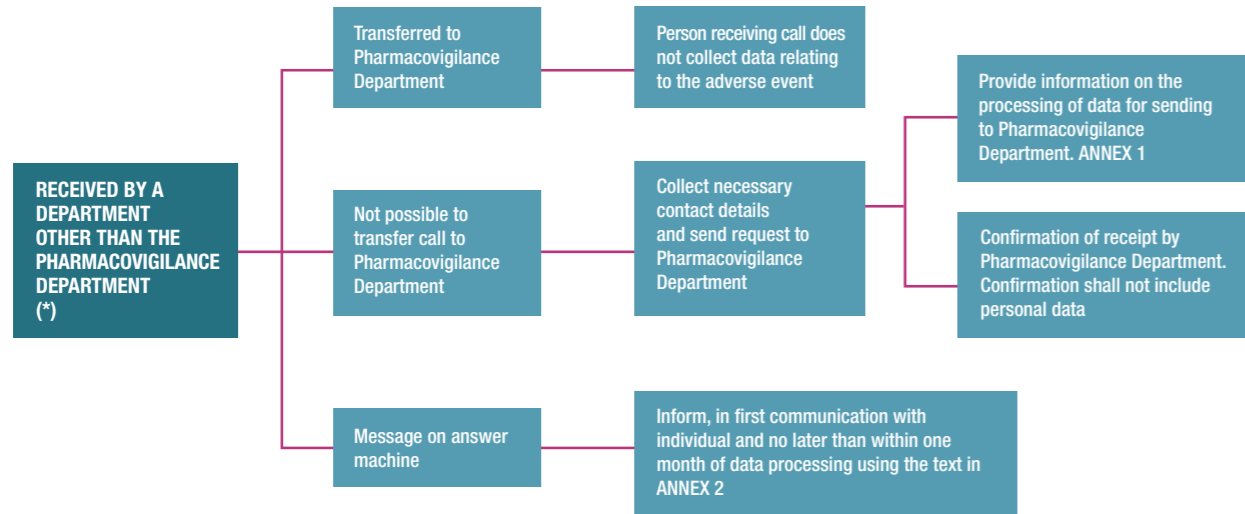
RECEIVED BY A DEPARTMENT OTHER THAN THE PHARMACOVIGILANCE DEPARTMENT (*)

Transferred to Pharmacovigilance Department

Person receiving call does not collect data relating to the adverse event

Not possible to transfer call to Pharmacovigilance Department

Collect necessary contact details and send request to Pharmacovigilance Department

Provide information on the processing of data for sending to Pharmacovigilance Department. ANNEX 1

Confirmation of receipt by Pharmacovigilance Department. Confirmation shall not include personal data

Message on answer machine

Inform, in first communication with individual and no later than within one month of data processing using the text in ANNEX 2